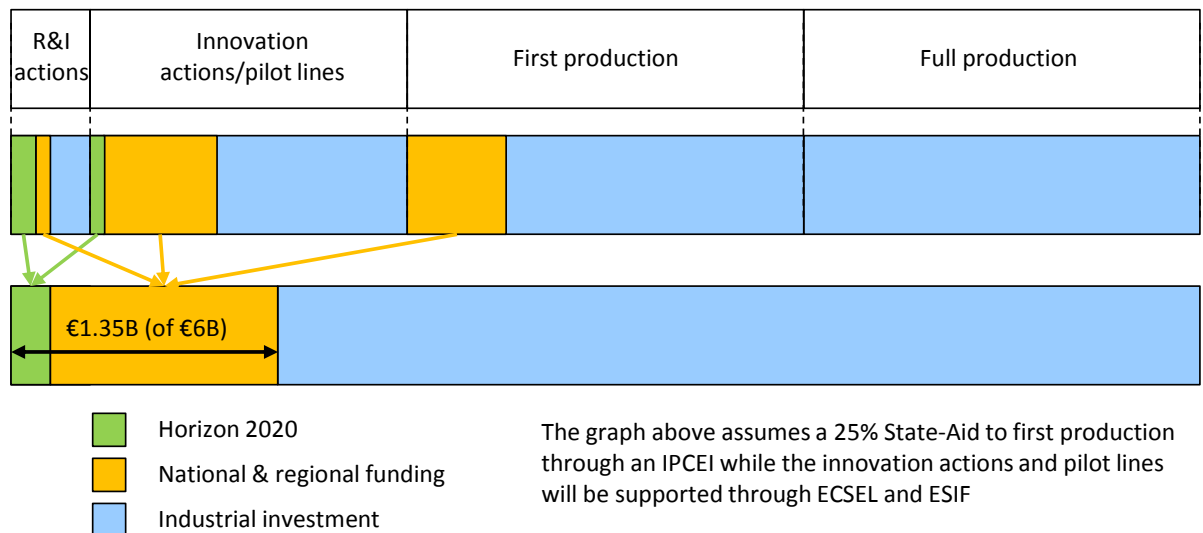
| R&I actions | Innovation actions/pilot lines | First production | Full production |
|---|---|---|---|

€1.35B (of €6B)

Horizon 2020

National & regional funding

Industrial investment

The graph above assumes a 25% State-Aid to first production through an IPCEI while the innovation actions and pilot lines will be supported through ECSEL and ESIF